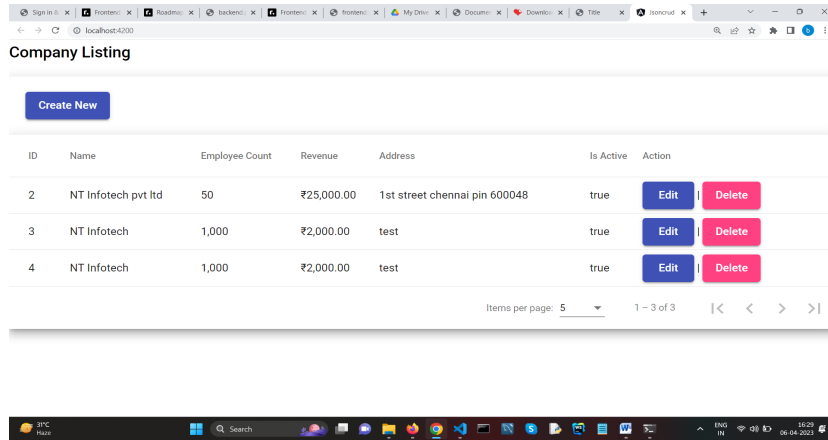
Sign in ✕ | Frontend ✕ | Roadmap ✕ | backend ✕ | Frontend ✕ | frontend ✕ | My Drive ✕ | Documen ✕ | Downloa ✕ | Title ✕ | Jsoncrud ✕ | +

localhost:4200

Company Listing

Create New

| ID | Name | Employee Count | Revenue | Address | Is Active | Action |
|---|---|---|---|---|---|---|
| 2 | NT Infotech pvt ltd | 50 | ₹25,000.00 | 1st street chennai pin 600048 | true | Edit \| Delete |
| 3 | NT Infotech | 1,000 | ₹2,000.00 | test | true | Edit \| Delete |
| 4 | NT Infotech | 1,000 | ₹2,000.00 | test | true | Edit \| Delete |

Items per page: 5 1 – 3 of 3

31°C Haze
Search
ENG IN
16:25 06-04-2023